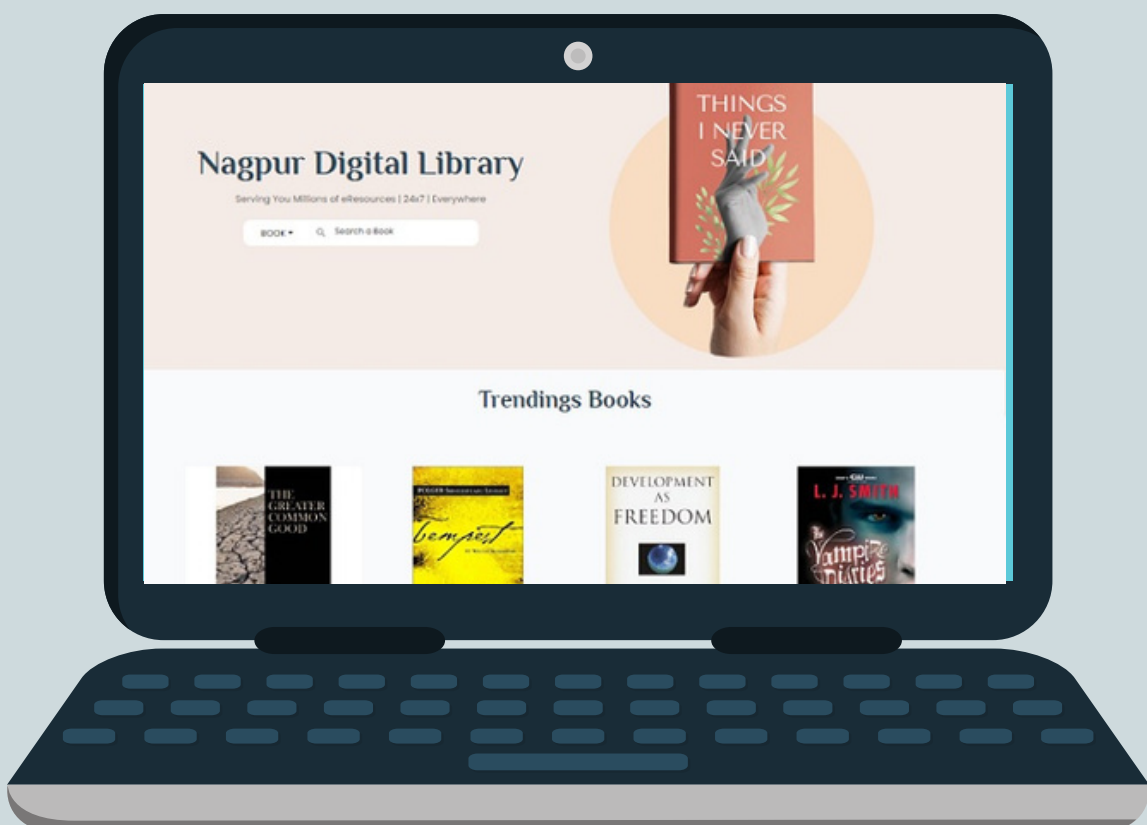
Nagpur Digital Library

Serving You Millions of eResources | 24x7 | Everywhere

BOOK ▾ Search a Book

THINGS I NEVER SAID

Trendings Books

THE GREATER COMMON GOOD

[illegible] Tempest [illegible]

DEVELOPMENT AS FREEDOM

L. J. SMITH The Vampire Diaries